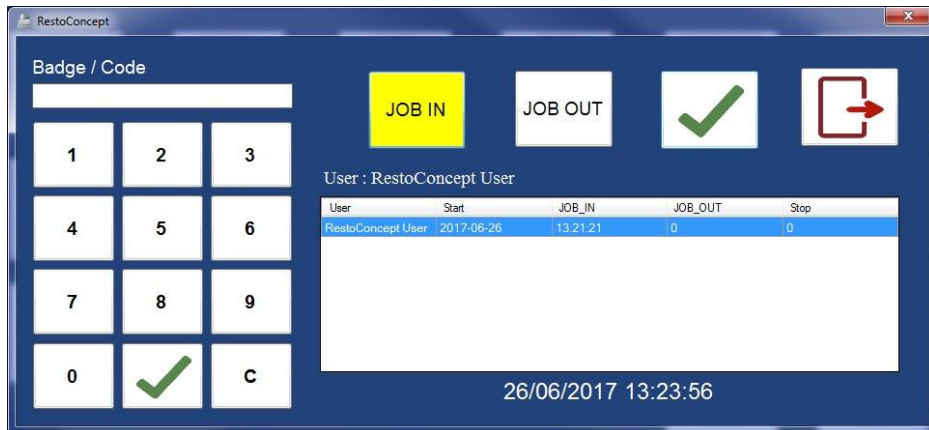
RestoConcept

Badge / Code

1 2 3
4 5 6
7 8 9
0 C

JOB IN

JOB OUT

User : RestoConcept User

| User | Start | JOB_IN | JOB_OUT | Stop |
|---|---|---|---|---|
| RestoConcept User | 2017-06-26 | 13:21:21 | 0 | 0 |

26/06/2017 13:23:56